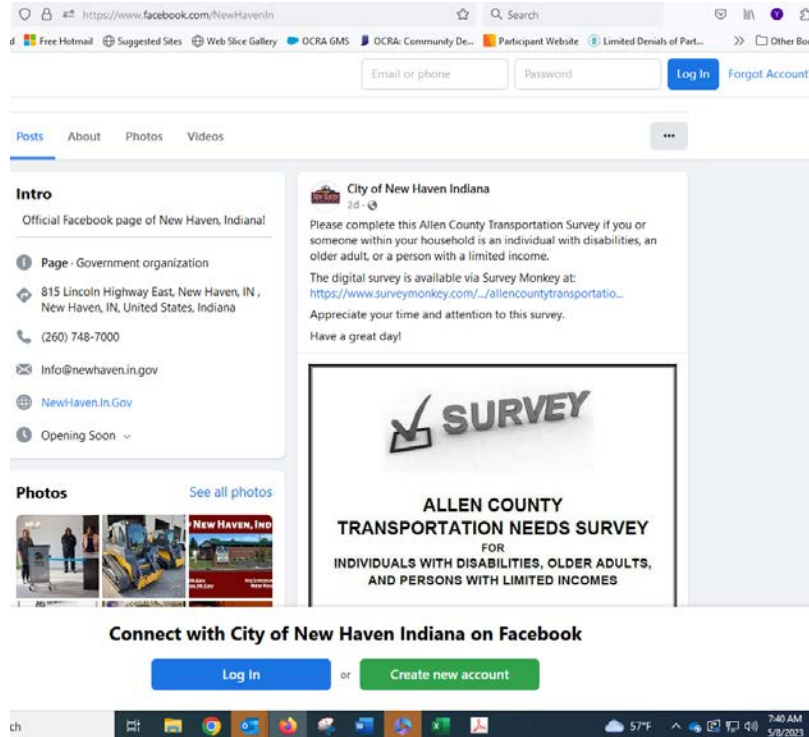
https://www.facebook.com/NewHavenIn

Search

Free Hotmail  Suggested Sites  Web Slice Gallery  OCRA GMS  OCRA: Community De...  Participant Website  Limited Denials of Part...  >>  Other Bo

Email or phone  Password  Log In  Forgot Account

Posts  About  Photos  Videos  ···

Intro

Official Facebook page of New Haven, Indiana!

Page · Government organization

815 Lincoln Highway East, New Haven, IN , New Haven, IN, United States, Indiana

(260) 748-7000

Info@newhaven.in.gov

NewHaven.In.Gov

Opening Soon

Photos  See all photos

NEW HAVEN, IND

City of New Haven Indiana
2d ·

Please complete this Allen County Transportation Survey if you or someone within your household is an individual with disabilities, an older adult, or a person with a limited income.

The digital survey is available via Survey Monkey at: https://www.surveymonkey.com/.../allencountytransportatio...

Appreciate your time and attention to this survey.

Have a great day!

SURVEY

ALLEN COUNTY
TRANSPORTATION NEEDS SURVEY
FOR
INDIVIDUALS WITH DISABILITIES, OLDER ADULTS, AND PERSONS WITH LIMITED INCOMES

Connect with City of New Haven Indiana on Facebook

Log In  or  Create new account

ch  57°F  7:40 AM 5/8/2023